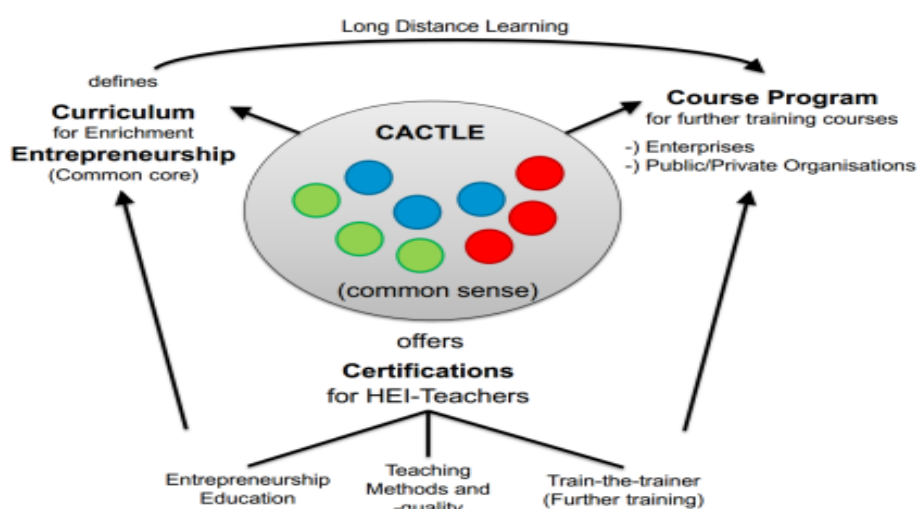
Long Distance Learning

defines

Curriculum
for Enrichment
Entrepreneurship
(Common core)

CACTLE

(common sense)

Course Program
for further training courses
-) Enterprises
-) Public/Private Organisations

offers

Certifications
for HEI-Teachers

Entrepreneurship Education

Teaching Methods and -quality

Train-the-trainer (Further training)